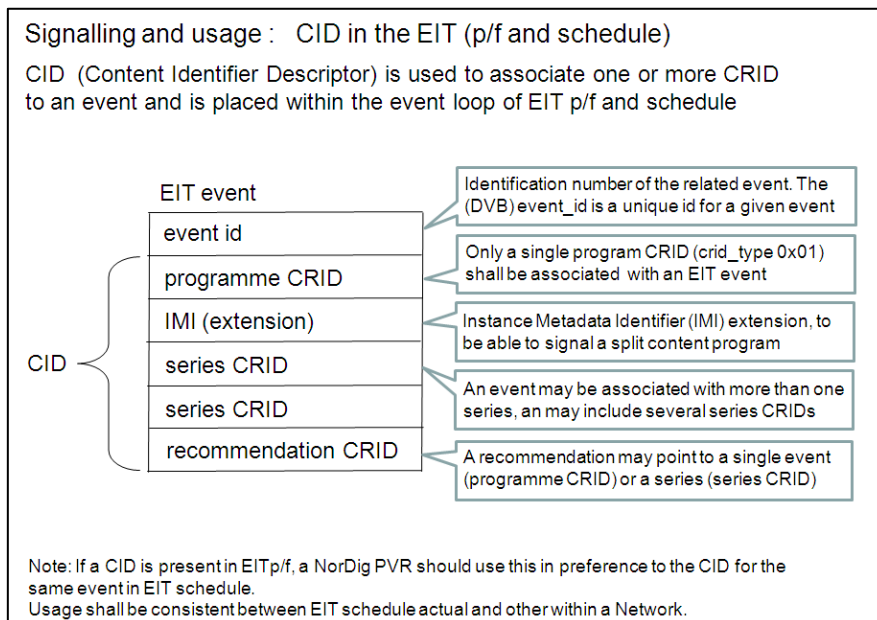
Signalling and usage : CID in the EIT (p/f and schedule)

CID (Content Identifier Descriptor) is used to associate one or more CRID to an event and is placed within the event loop of EIT p/f and schedule

EIT event

| event id |
|---|
| programme CRID |
| IMI (extension) |
| series CRID |
| series CRID |
| recommendation CRID |

CID

Identification number of the related event. The (DVB) event_id is a unique id for a given event

Only a single program CRID (crid_type 0x01) shall be associated with an EIT event

Instance Metadata Identifier (IMI) extension, to be able to signal a split content program

An event may be associated with more than one series, an may include several series CRIDs

A recommendation may point to a single event (programme CRID) or a series (series CRID)

Note: If a CID is present in EITp/f, a NorDig PVR should use this in preference to the CID for the same event in EIT schedule.
Usage shall be consistent between EIT schedule actual and other within a Network.